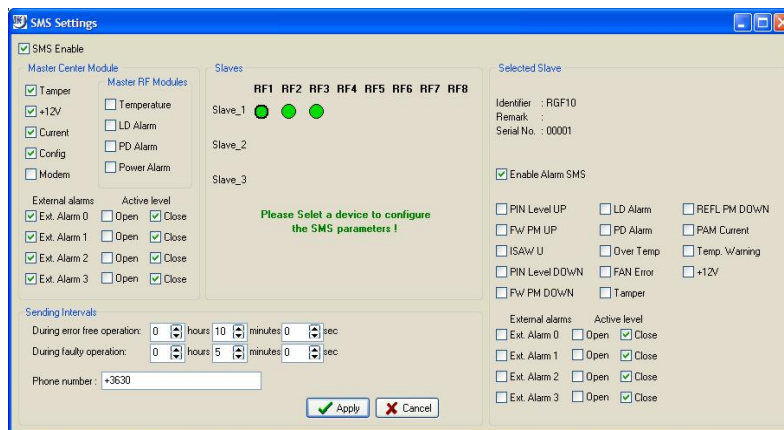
SMS Settings

SMS Enable

Master Center Module

Tamper
+12V
Current
Config
Modem

Master RF Modules

Temperature
LD Alarm
PD Alarm
Power Alarm

External alarms    Active level
Ext. Alarm 0    Open    Close
Ext. Alarm 1    Open    Close
Ext. Alarm 2    Open    Close
Ext. Alarm 3    Open    Close

Slaves

RF1 RF2 RF3 RF4 RF5 RF6 RF7 RF8
Slave_1
Slave_2
Slave_3

Please Select a device to configure the SMS parameters !

Selected Slave

Identifier : RGF10
Remark :
Serial No. : 00001

Enable Alarm SMS

PIN Level UP
LD Alarm
REFL PM DOWN
FW PM UP
PD Alarm
PAM Current
ISAW U
Over Temp
Temp. Warning
PIN Level DOWN
FAN Error
+12V
FW PM DOWN
Tamper

External alarms    Active level
Ext. Alarm 0    Open    Close
Ext. Alarm 1    Open    Close
Ext. Alarm 2    Open    Close
Ext. Alarm 3    Open    Close

Sending Intervals

During error free operation: 0 hours 10 minutes 0 sec
During faulty operation: 0 hours 5 minutes 0 sec

Phone number : +3630

Apply    Cancel